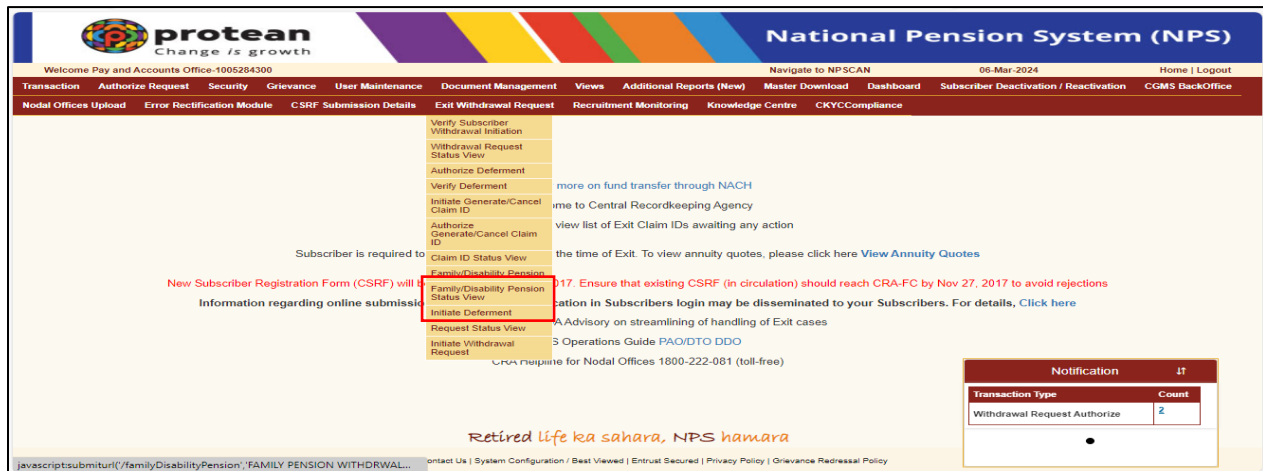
protean
Change is growth

National Pension System (NPS)

Welcome Pay and Accounts Office-1005284300

Navigate to NPSCAN

06-Mar-2024

Home | Logout

Transaction Authorize Request Security Grievance User Maintenance Document Management Views Additional Reports (New) Master Download Dashboard Subscriber Deactivation / Reactivation CGMS BackOffice

Nodal Offices Upload Error Rectification Module CSRF Submission Details Exit Withdrawal Request Recruitment Monitoring Knowledge Centre CKYCCompliance

Verify Subscriber Withdrawal Initiation
Withdrawal Request Status View
Authorize Deferment
Verify Deferment
Initiate Generate/Cancel Claim ID
Authorize Generate/Cancel Claim ID
Claim ID Status View
Family/Disability Pension
Family/Disability Pension Status View
Initiate Deferment
Request Status View
Initiate Withdrawal Request

more on fund transfer through NACH

ome to Central Recordkeeping Agency

view list of Exit Claim IDs awaiting any action

Subscriber is required to the time of Exit. To view annuity quotes, please click here View Annuity Quotes

New Subscriber Registration Form (CSRF) will b 017. Ensure that existing CSRF (in circulation) should reach CRA-FC by Nov 27, 2017 to avoid rejections

Information regarding online submissio cation in Subscribers login may be disseminated to your Subscribers. For details, Click here

A Advisory on streamlining of handling of Exit cases

S Operations Guide PAO/DTO DDO

CRA Helpline for Nodal Offices 1800-222-081 (toll-free)

Notification

| Transaction Type | Count |
|---|---|
| Withdrawal Request Authorize | 2 |

Retired life ka sahara, NPS hamara

javascript:submiturl('/familyDisabilityPension','FAMILY PENSION WITHDRWAL...

ontact Us | System Configuration / Best Viewed | Entrust Secured | Privacy Policy | Grievance Redressal Policy